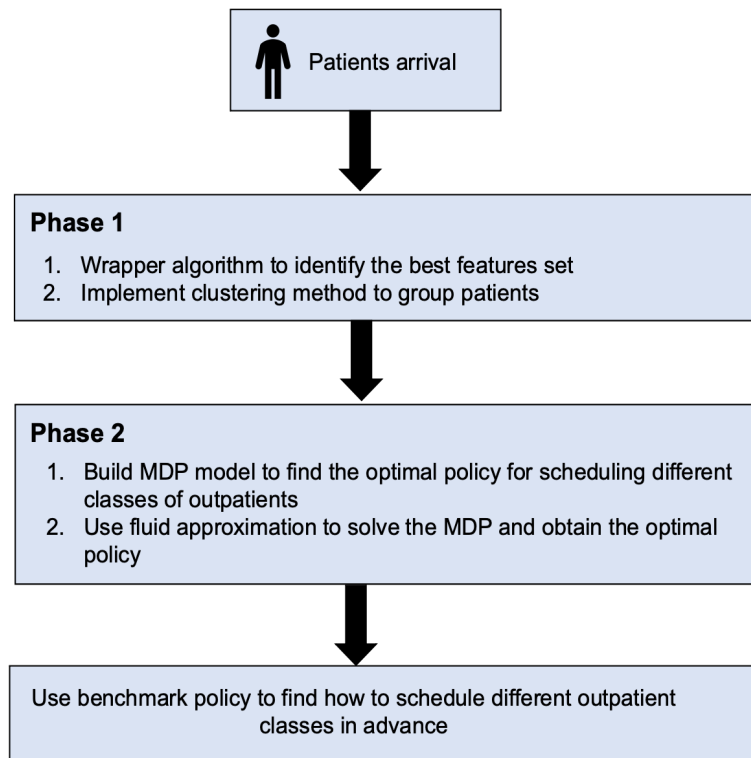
Patients arrival

Phase 1

1. Wrapper algorithm to identify the best features set
2. Implement clustering method to group patients

Phase 2

1. Build MDP model to find the optimal policy for scheduling different classes of outpatients
2. Use fluid approximation to solve the MDP and obtain the optimal policy

Use benchmark policy to find how to schedule different outpatient classes in advance